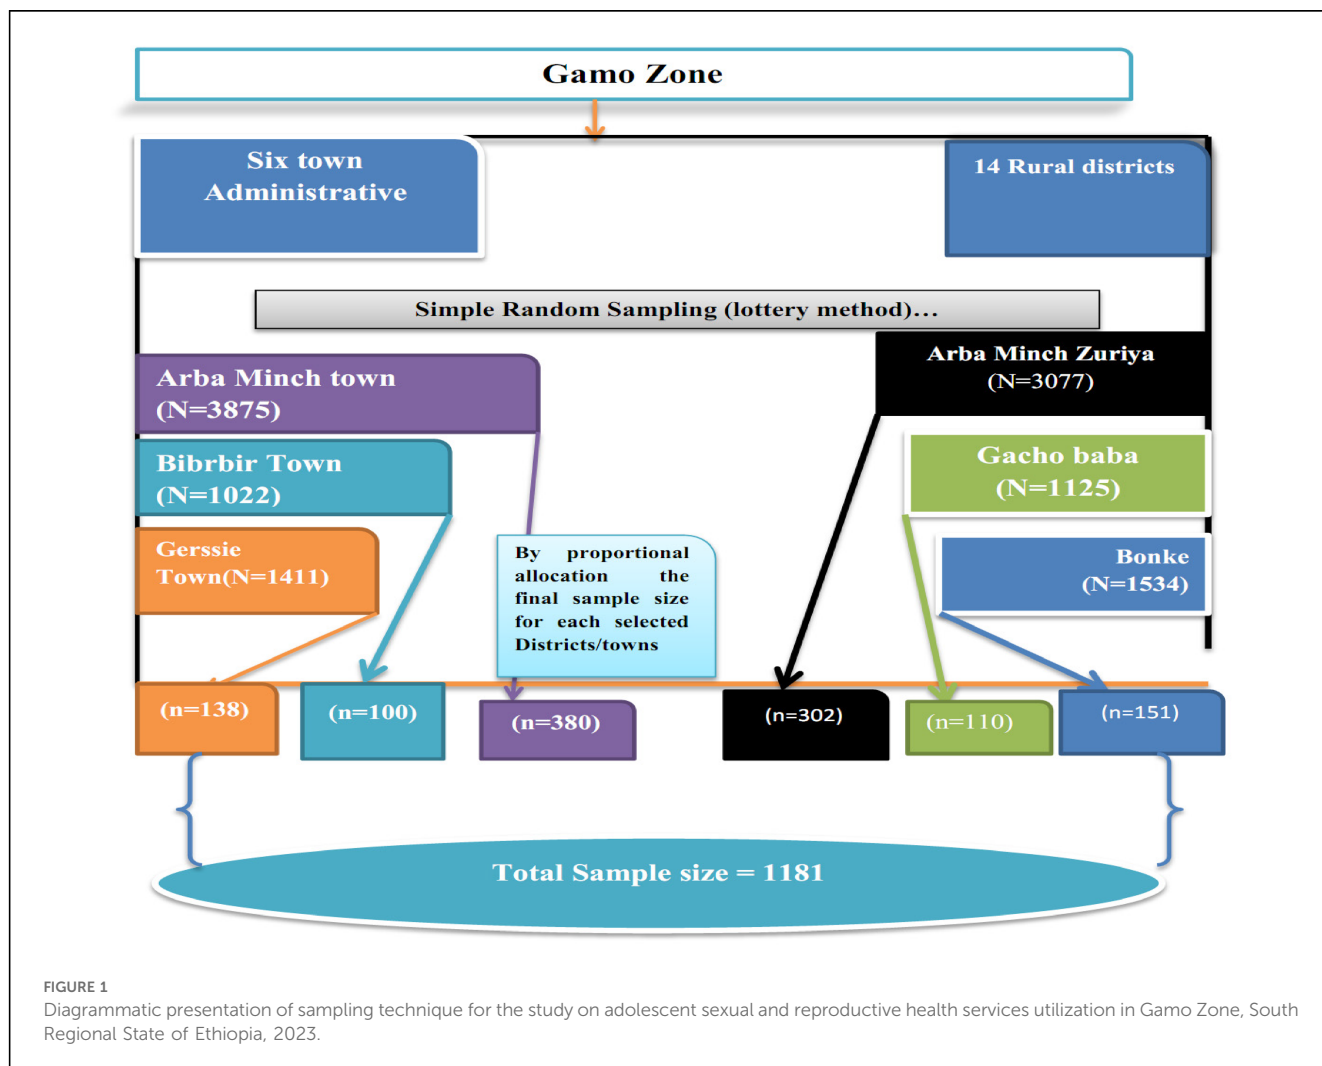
Gamo Zone

Six town Administrative

14 Rural districts

Simple Random Sampling (lottery method)...

Arba Minch town (N=3875)

Arba Minch Zuriya (N=3077)

Bibrbir Town (N=1022)

Gacho baba (N=1125)

Gerssie Town(N=1411)

By proportional allocation the final sample size for each selected Districts/towns

Bonke (N=1534)

(n=138)

(n=100)

(n=380)

(n=302)

(n=110)

(n=151)

Total Sample size = 1181

FIGURE 1
Diagrammatic presentation of sampling technique for the study on adolescent sexual and reproductive health services utilization in Gamo Zone, South Regional State of Ethiopia, 2023.